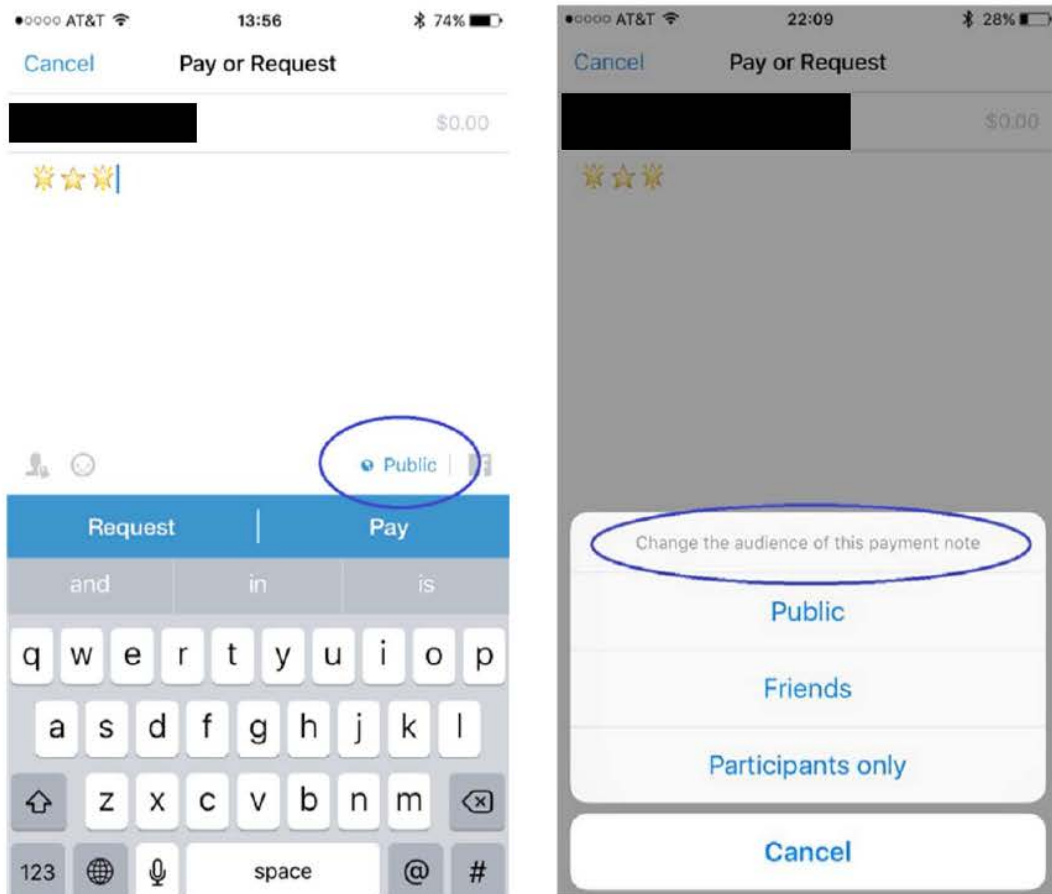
●○○○○ AT&T 13:56 74%

Cancel Pay or Request

$0.00

🌟⭐🌟

Public

Request Pay

and in is

q w e r t y u i o p

a s d f g h j k l

z x c v b n m

123 space @ #

●○○○○ AT&T 22:09 28%

Cancel Pay or Request

$0.00

🌟⭐🌟

Change the audience of this payment note

Public

Friends

Participants only

Cancel